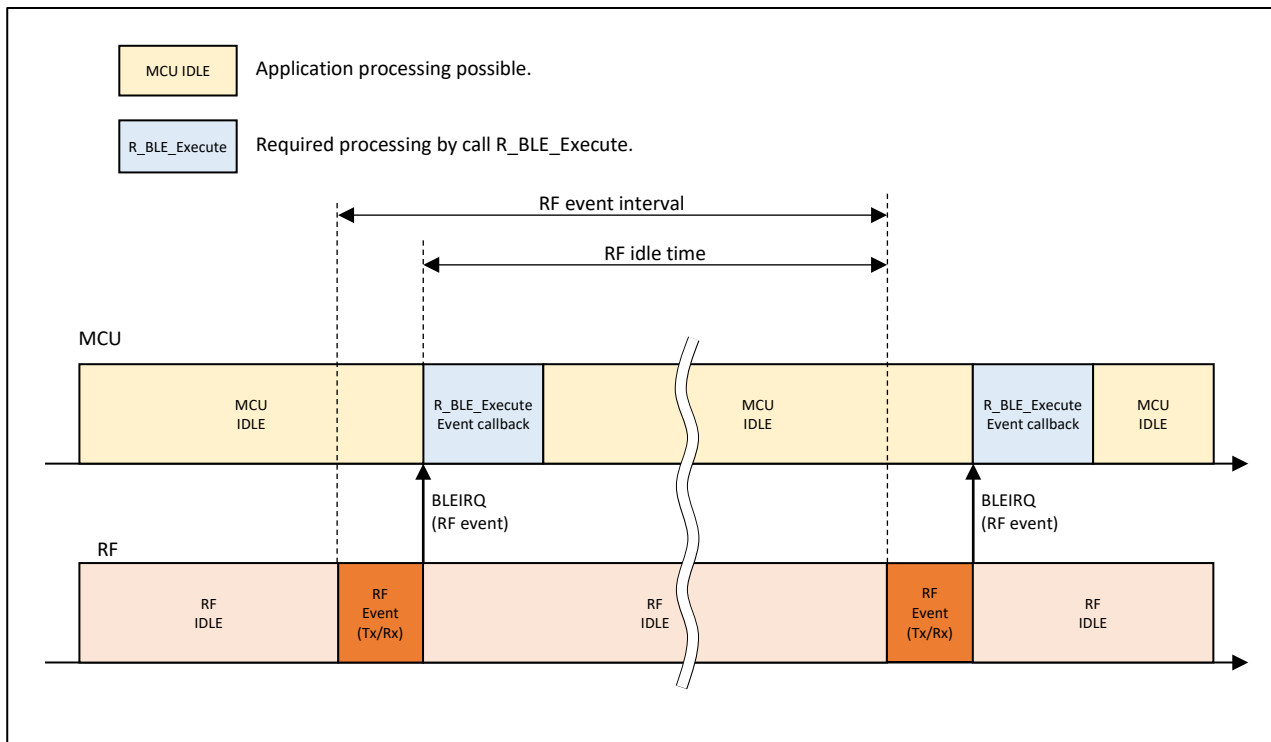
MCU IDLE

Application processing possible.

R_BLE_Execute

Required processing by call R_BLE_Execute.

RF event interval

RF idle time

MCU

MCU IDLE

R_BLE_Execute Event callback

MCU IDLE

R_BLE_Execute Event callback

MCU IDLE

BLEIRQ (RF event)

BLEIRQ (RF event)

RF

RF IDLE

RF Event (Tx/Rx)

RF IDLE

RF Event (Tx/Rx)

RF IDLE